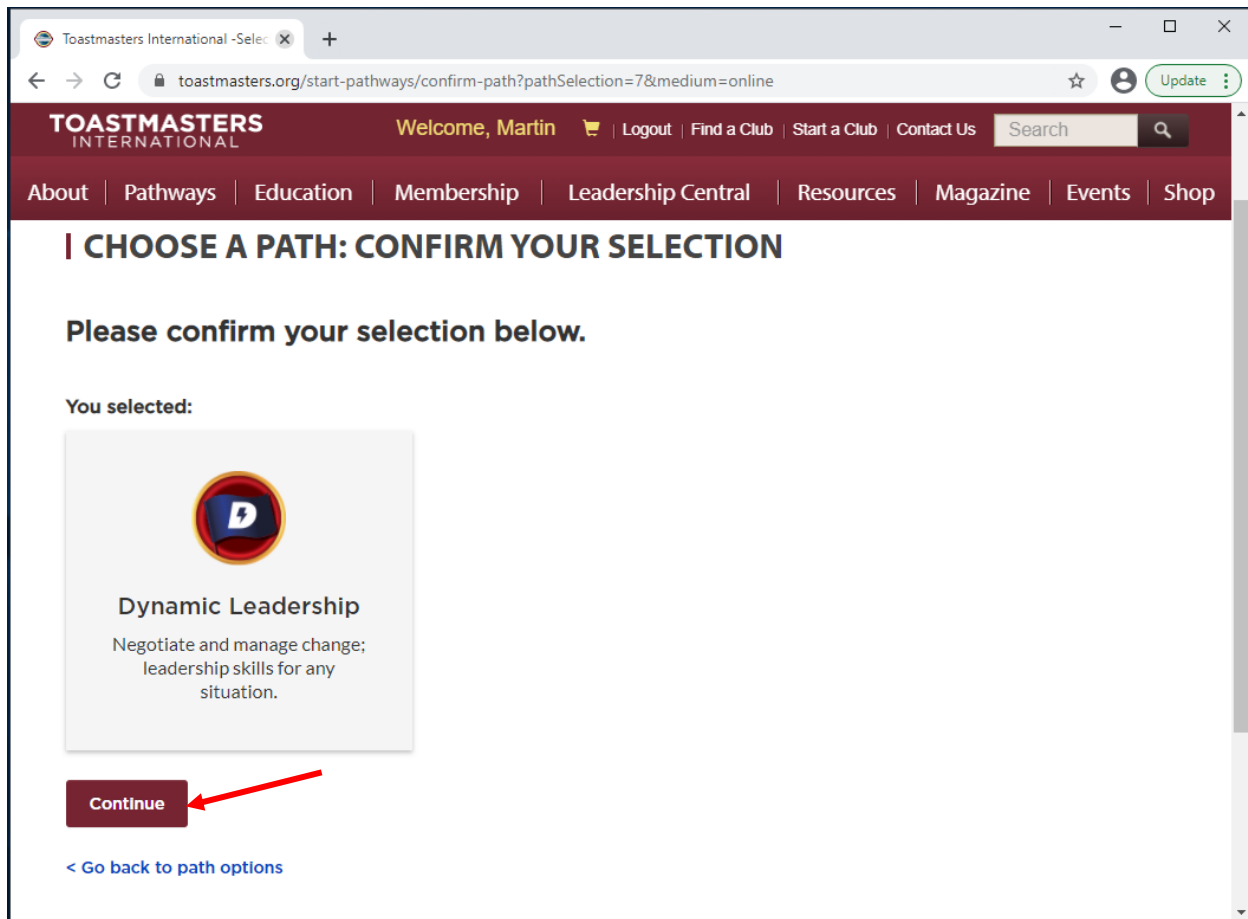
Toastmasters International -Selec

toastmasters.org/start-pathways/confirm-path?pathSelection=7&medium=online

Update

TOASTMASTERS INTERNATIONAL

Welcome, Martin | Logout | Find a Club | Start a Club | Contact Us | Search

About | Pathways | Education | Membership | Leadership Central | Resources | Magazine | Events | Shop

CHOOSE A PATH: CONFIRM YOUR SELECTION

Please confirm your selection below.

You selected:

D

Dynamic Leadership

Negotiate and manage change; leadership skills for any situation.

Continue

< Go back to path options